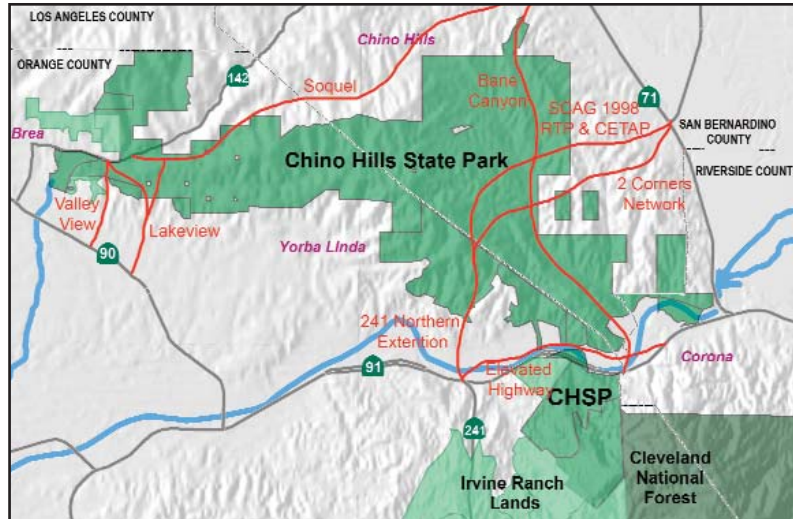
LOS ANGELES COUNTY

ORANGE COUNTY

Chino Hills

142

Soquel

Bane Canyon

71

SCAG 1998 RTP & CETAP

SAN BERNARDINO COUNTY

RIVERSIDE COUNT

Brea

Chino Hills State Park

2 Corners Network

Valley View

Lakeview

Yorba Linda

90

241 Northern Extention

Corona

91

Elevated Highway

CHSP

241

Cleveland National Forest

Irvine Ranch Lands